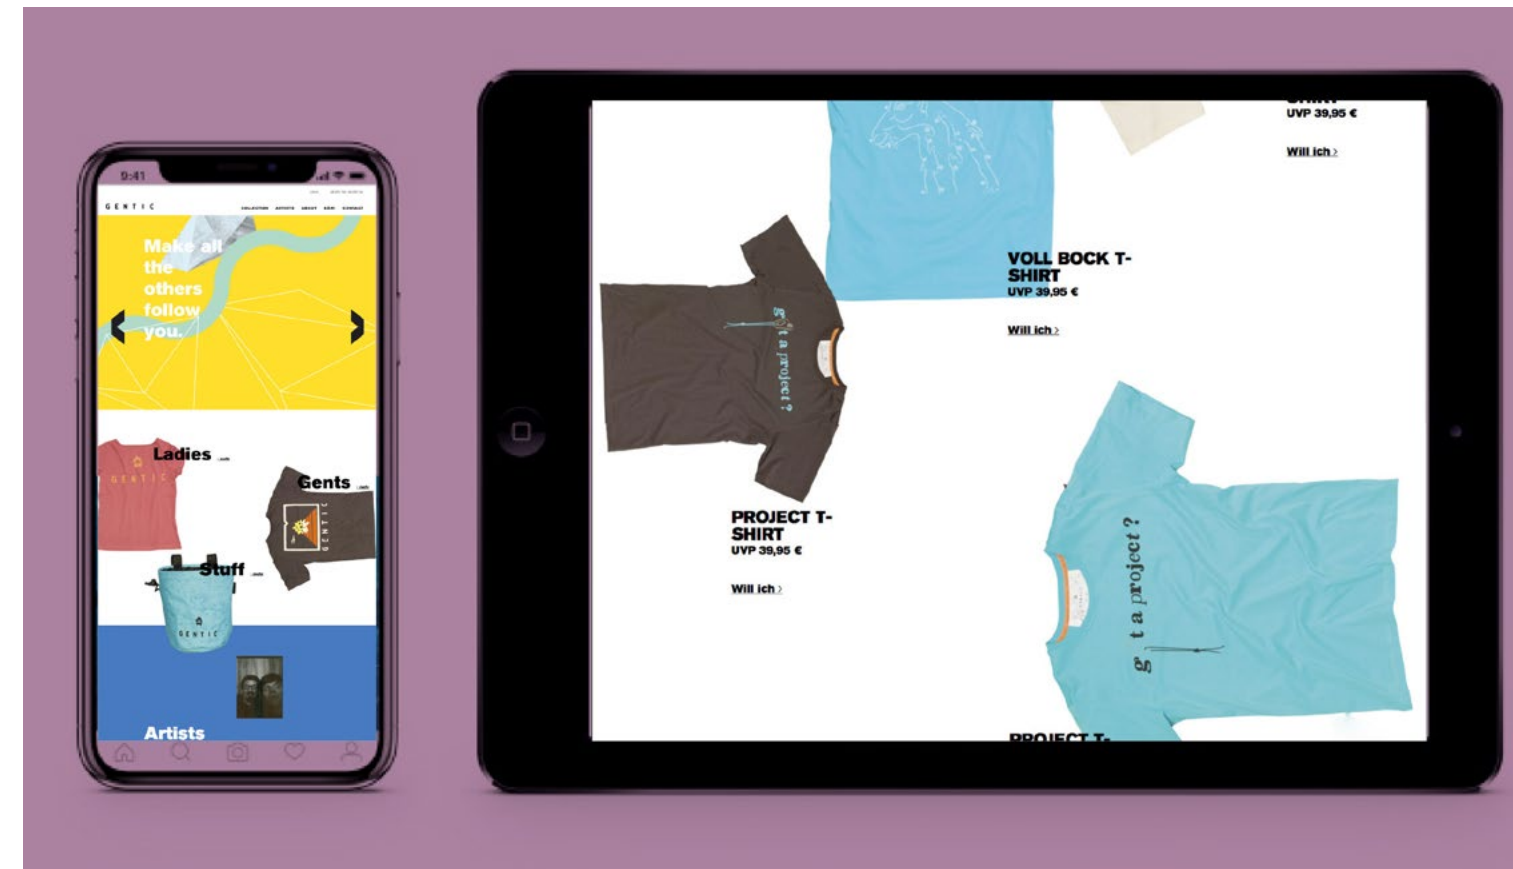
9:41

GENTIC

COLLECTION ARTISTS ABOUT ADV CONTACT

Make all the others follow you.

Ladies

GENTIC

Gents

GENTIC

Stuff

GENTIC

Artists

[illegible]
UVP 39,95 €

Will ich >

VOLL BOCK T-SHIRT
UVP 39,95 €

Will ich >

g t a project?

PROJECT T-SHIRT
UVP 39,95 €

Will ich >

g t a project?

PROJECT T-